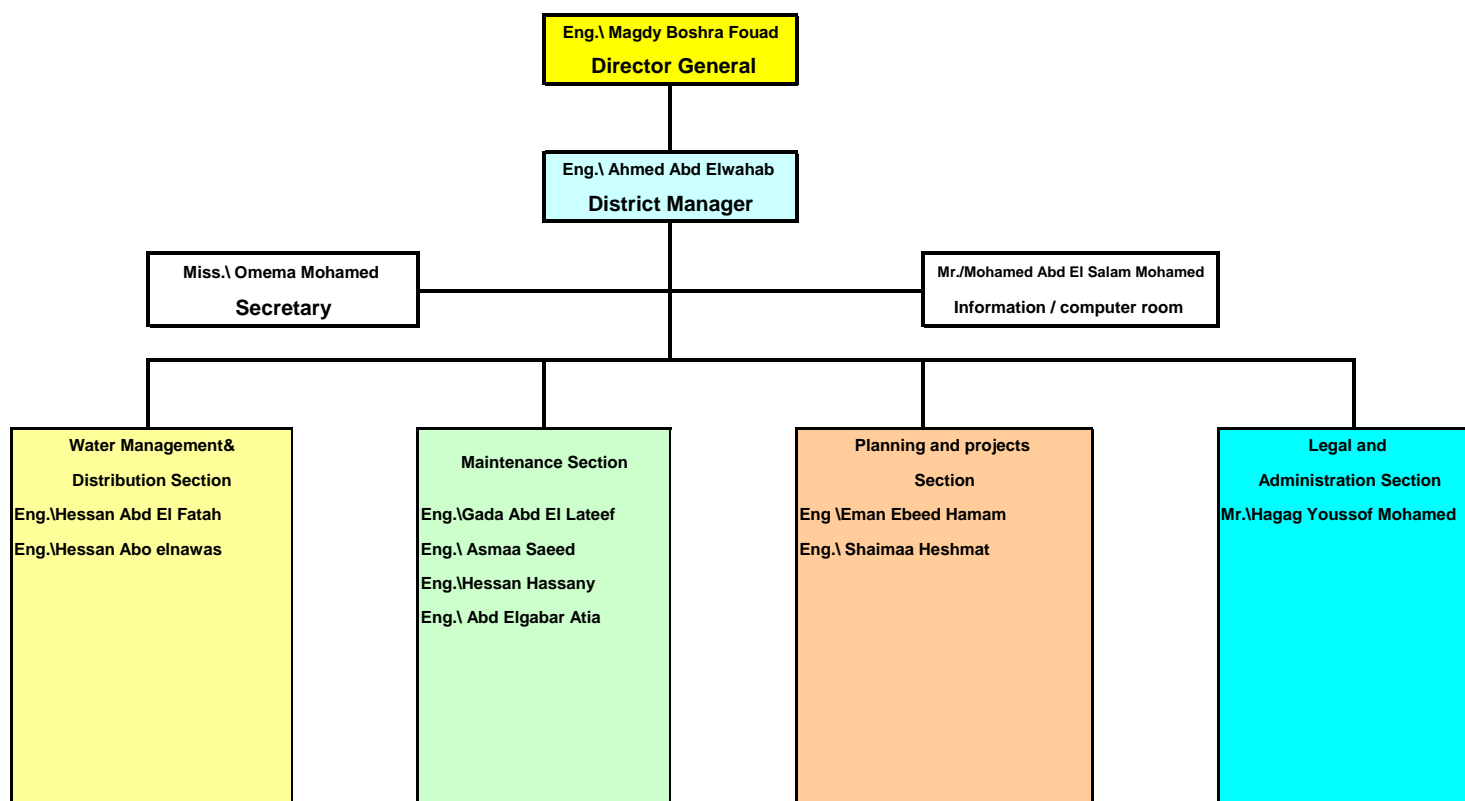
Eng.\ Magdy Boshra Fouad
Director General

Eng.\ Ahmed Abd Elwahab
District Manager

Miss.\ Omema Mohamed
Secretary

Mr./Mohamed Abd El Salam Mohamed
Information / computer room

Water Management&
Distribution Section
Eng.\Hessan Abd El Fatah
Eng.\Hessan Abo elnawas

Maintenance Section
Eng.\Gada Abd El Lateef
Eng.\ Asmaa Saeed
Eng.\Hessan Hassany
Eng.\ Abd Elgabar Atia

Planning and projects
Section
Eng \Eman Ebeed Hamam
Eng.\ Shaimaa Heshmat

Legal and
Administration Section
Mr.\Hagag Youssof Mohamed